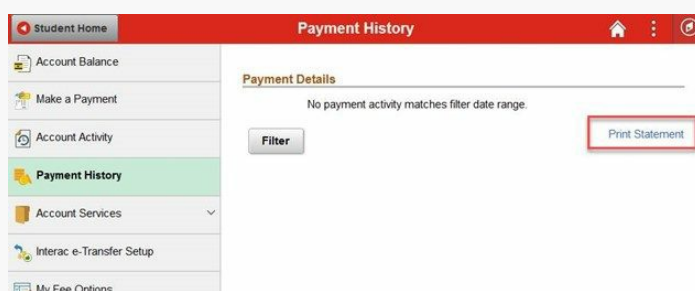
Student Home

Payment History

Account Balance

Make a Payment

Account Activity

Payment History

Account Services

Interac e-Transfer Setup

My Fee Options

Payment Details

No payment activity matches filter date range.

Filter

Print Statement